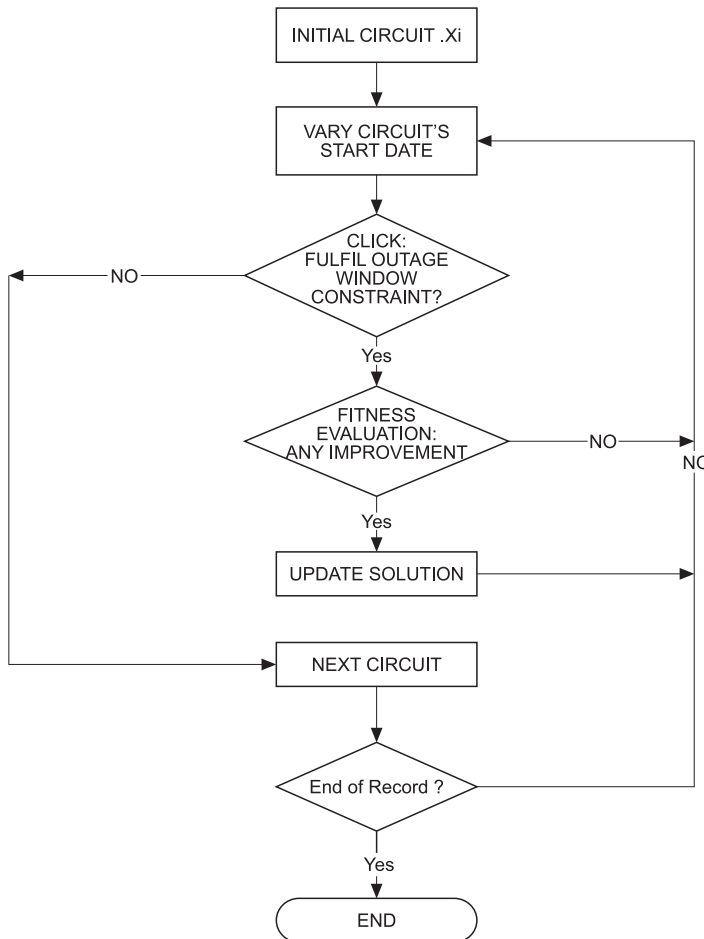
INITIAL CIRCUIT .Xi

VARY CIRCUIT'S START DATE

CLICK: FULFIL OUTAGE WINDOW CONSTRAINT?

NO

Yes

FITNESS EVALUATION: ANY IMPROVEMENT

NO

NO

Yes

UPDATE SOLUTION

NEXT CIRCUIT

End of Record ?

Yes

END